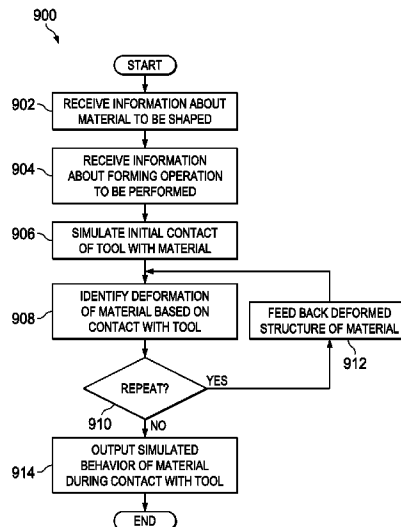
900

START

902 RECEIVE INFORMATION ABOUT MATERIAL TO BE SHAPED

904 RECEIVE INFORMATION ABOUT FORMING OPERATION TO BE PERFORMED

906 SIMULATE INITIAL CONTACT OF TOOL WITH MATERIAL

908 IDENTIFY DEFORMATION OF MATERIAL BASED ON CONTACT WITH TOOL

FEED BACK DEFORMED STRUCTURE OF MATERIAL

912

REPEAT?

YES

910

NO

914 OUTPUT SIMULATED BEHAVIOR OF MATERIAL DURING CONTACT WITH TOOL

END